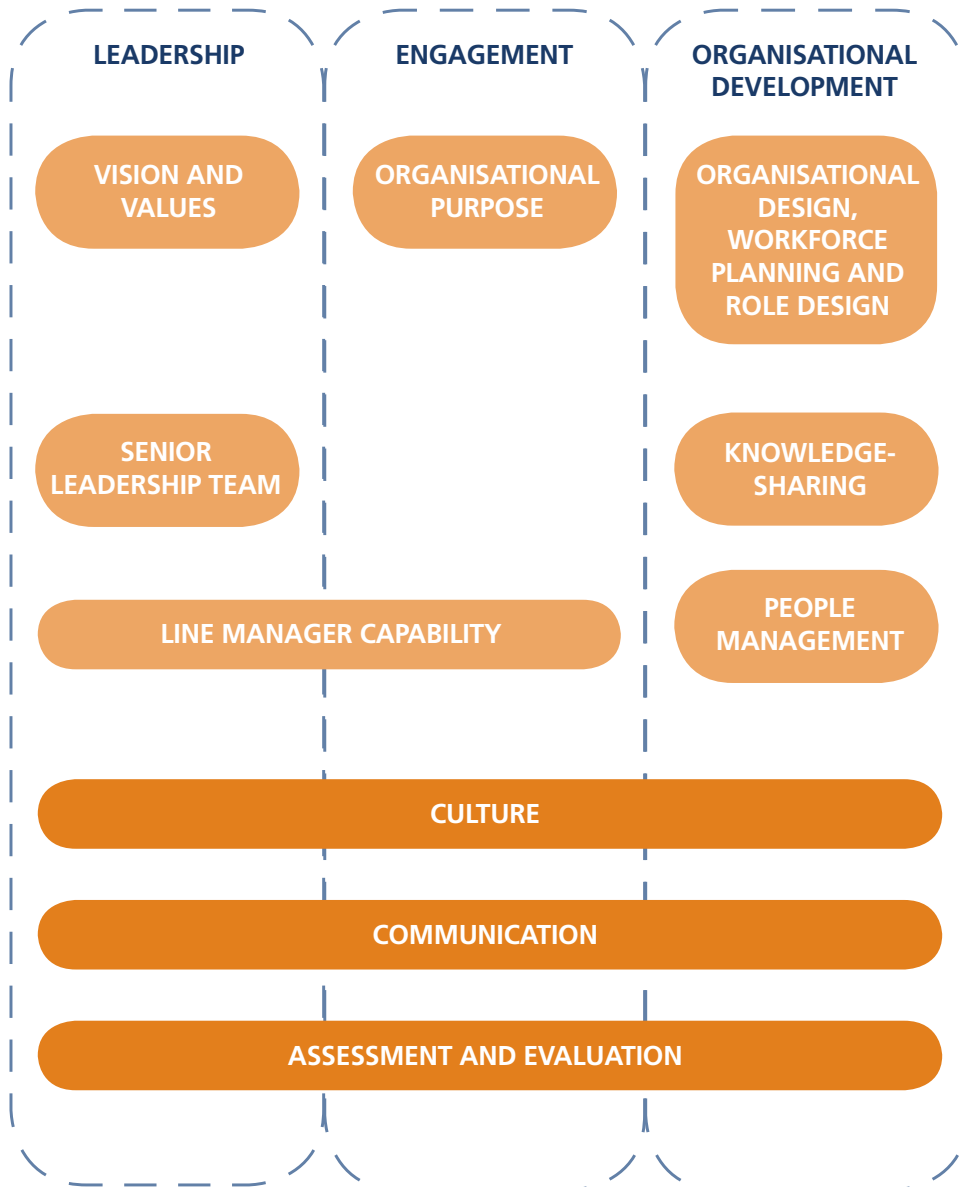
LEADERSHIP

ENGAGEMENT

ORGANISATIONAL DEVELOPMENT

VISION AND VALUES

ORGANISATIONAL PURPOSE

ORGANISATIONAL DESIGN, WORKFORCE PLANNING AND ROLE DESIGN

SENIOR LEADERSHIP TEAM

KNOWLEDGE-SHARING

LINE MANAGER CAPABILITY

PEOPLE MANAGEMENT

CULTURE

COMMUNICATION

ASSESSMENT AND EVALUATION